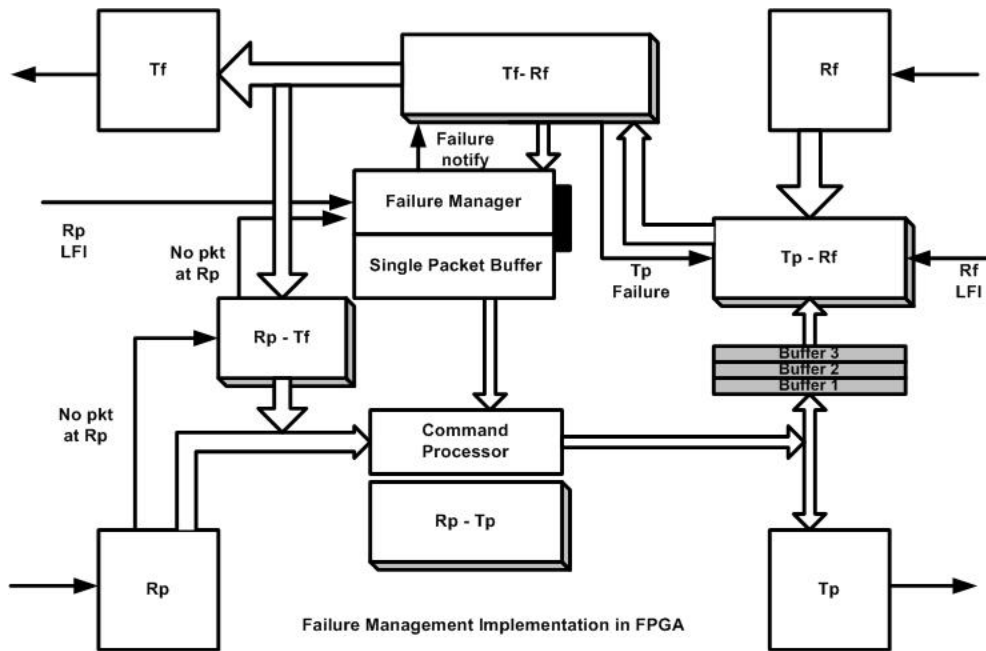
Tf

Tf- Rf

Rf

Failure notify

Failure Manager

Single Packet Buffer

Rp LFI

No pkt at Rp

Tp Failure

Tp - Rf

Rf LFI

Rp - Tf

Buffer 3
Buffer 2
Buffer 1

No pkt at Rp

Command Processor

Rp - Tp

Rp

Tp

Failure Management Implementation in FPGA